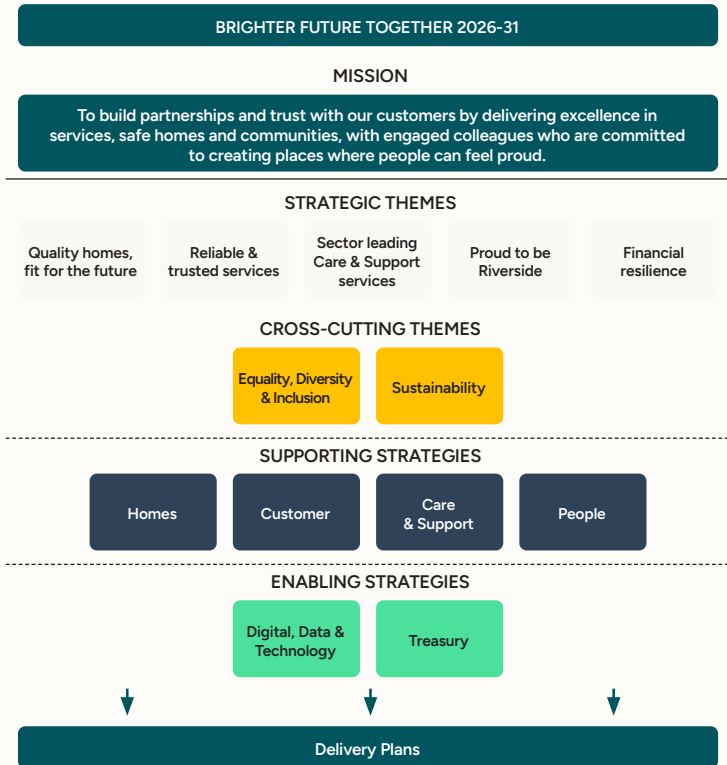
BRIGHTER FUTURE TOGETHER 2026-31

MISSION

To build partnerships and trust with our customers by delivering excellence in services, safe homes and communities, with engaged colleagues who are committed to creating places where people can feel proud.

STRATEGIC THEMES

Quality homes, fit for the future

Reliable & trusted services

Sector leading Care & Support services

Proud to be Riverside

Financial resilience

CROSS-CUTTING THEMES

Equality, Diversity & Inclusion

Sustainability

SUPPORTING STRATEGIES

Homes

Customer

Care & Support

People

ENABLING STRATEGIES

Digital, Data & Technology

Treasury

Delivery Plans